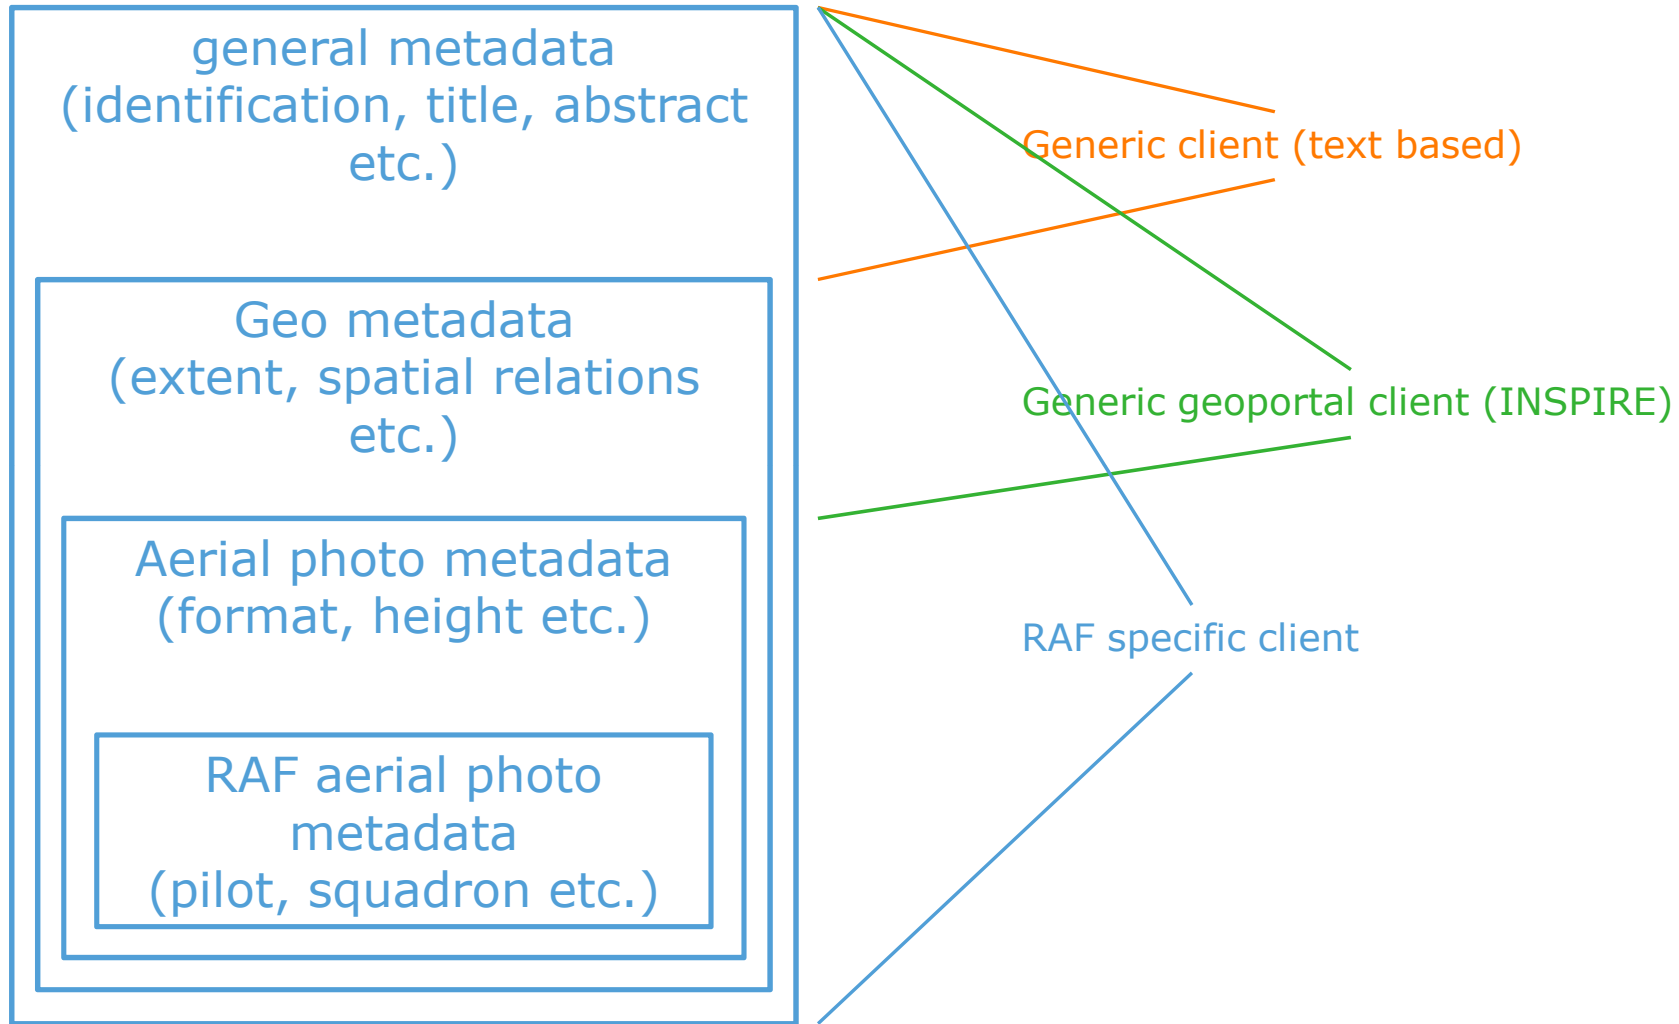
general metadata
(identification, title, abstract etc.)

Geo metadata
(extent, spatial relations etc.)

Aerial photo metadata
(format, height etc.)

RAF aerial photo metadata
(pilot, squadron etc.)

Generic client (text based)

Generic geoportal client (INSPIRE)

RAF specific client